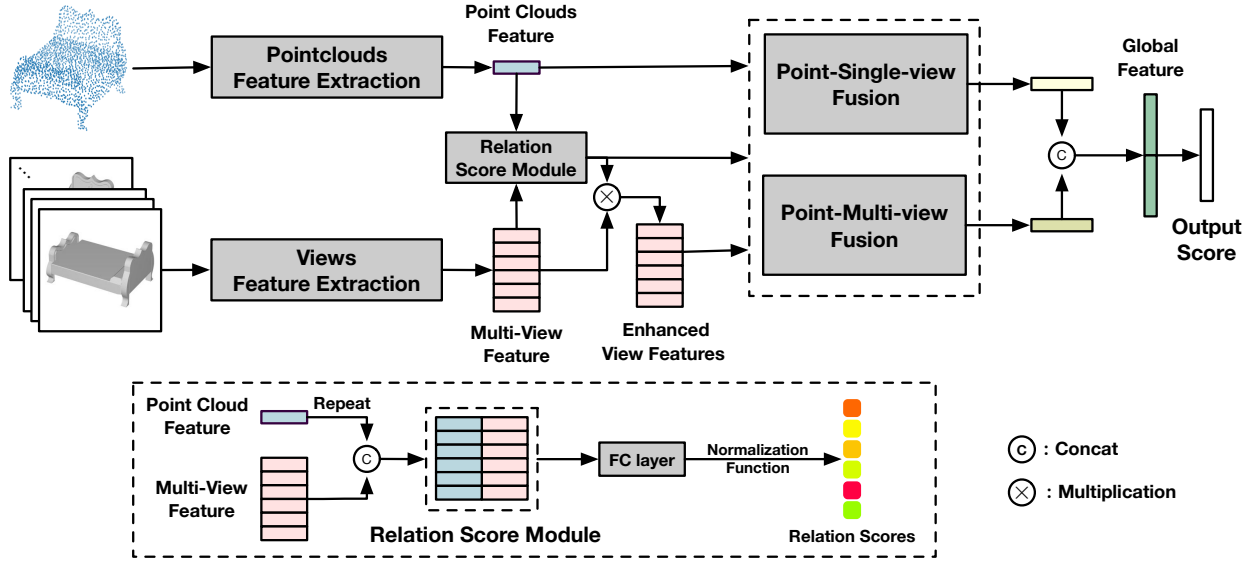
Point Clouds Feature

Pointclouds Feature Extraction

Relation Score Module

Views Feature Extraction

Multi-View Feature

Enhanced View Features

Point-Single-view Fusion

Point-Multi-view Fusion

C

Global Feature

Output Score

Point Cloud Feature

Repeat

C

Multi-View Feature

FC layer

Normalization Function

Relation Score Module

Relation Scores

C : Concat

$\otimes$ : Multiplication